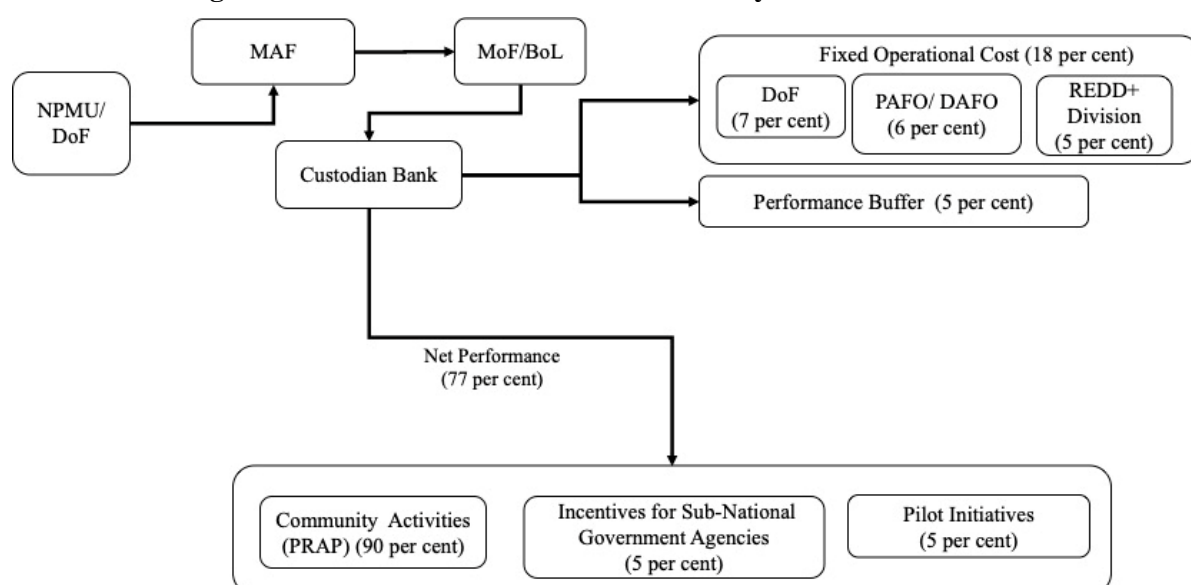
MAF

MoF/BoL

NPMU/ DoF

Custodian Bank

Fixed Operational Cost (18 per cent)

DoF (7 per cent)

PAFO/ DAFO (6 per cent)

REDD+ Division (5 per cent)

Performance Buffer (5 per cent)

Net Performance (77 per cent)

Community Activities (PRAP) (90 per cent)

Incentives for Sub-National Government Agencies (5 per cent)

Pilot Initiatives (5 per cent)